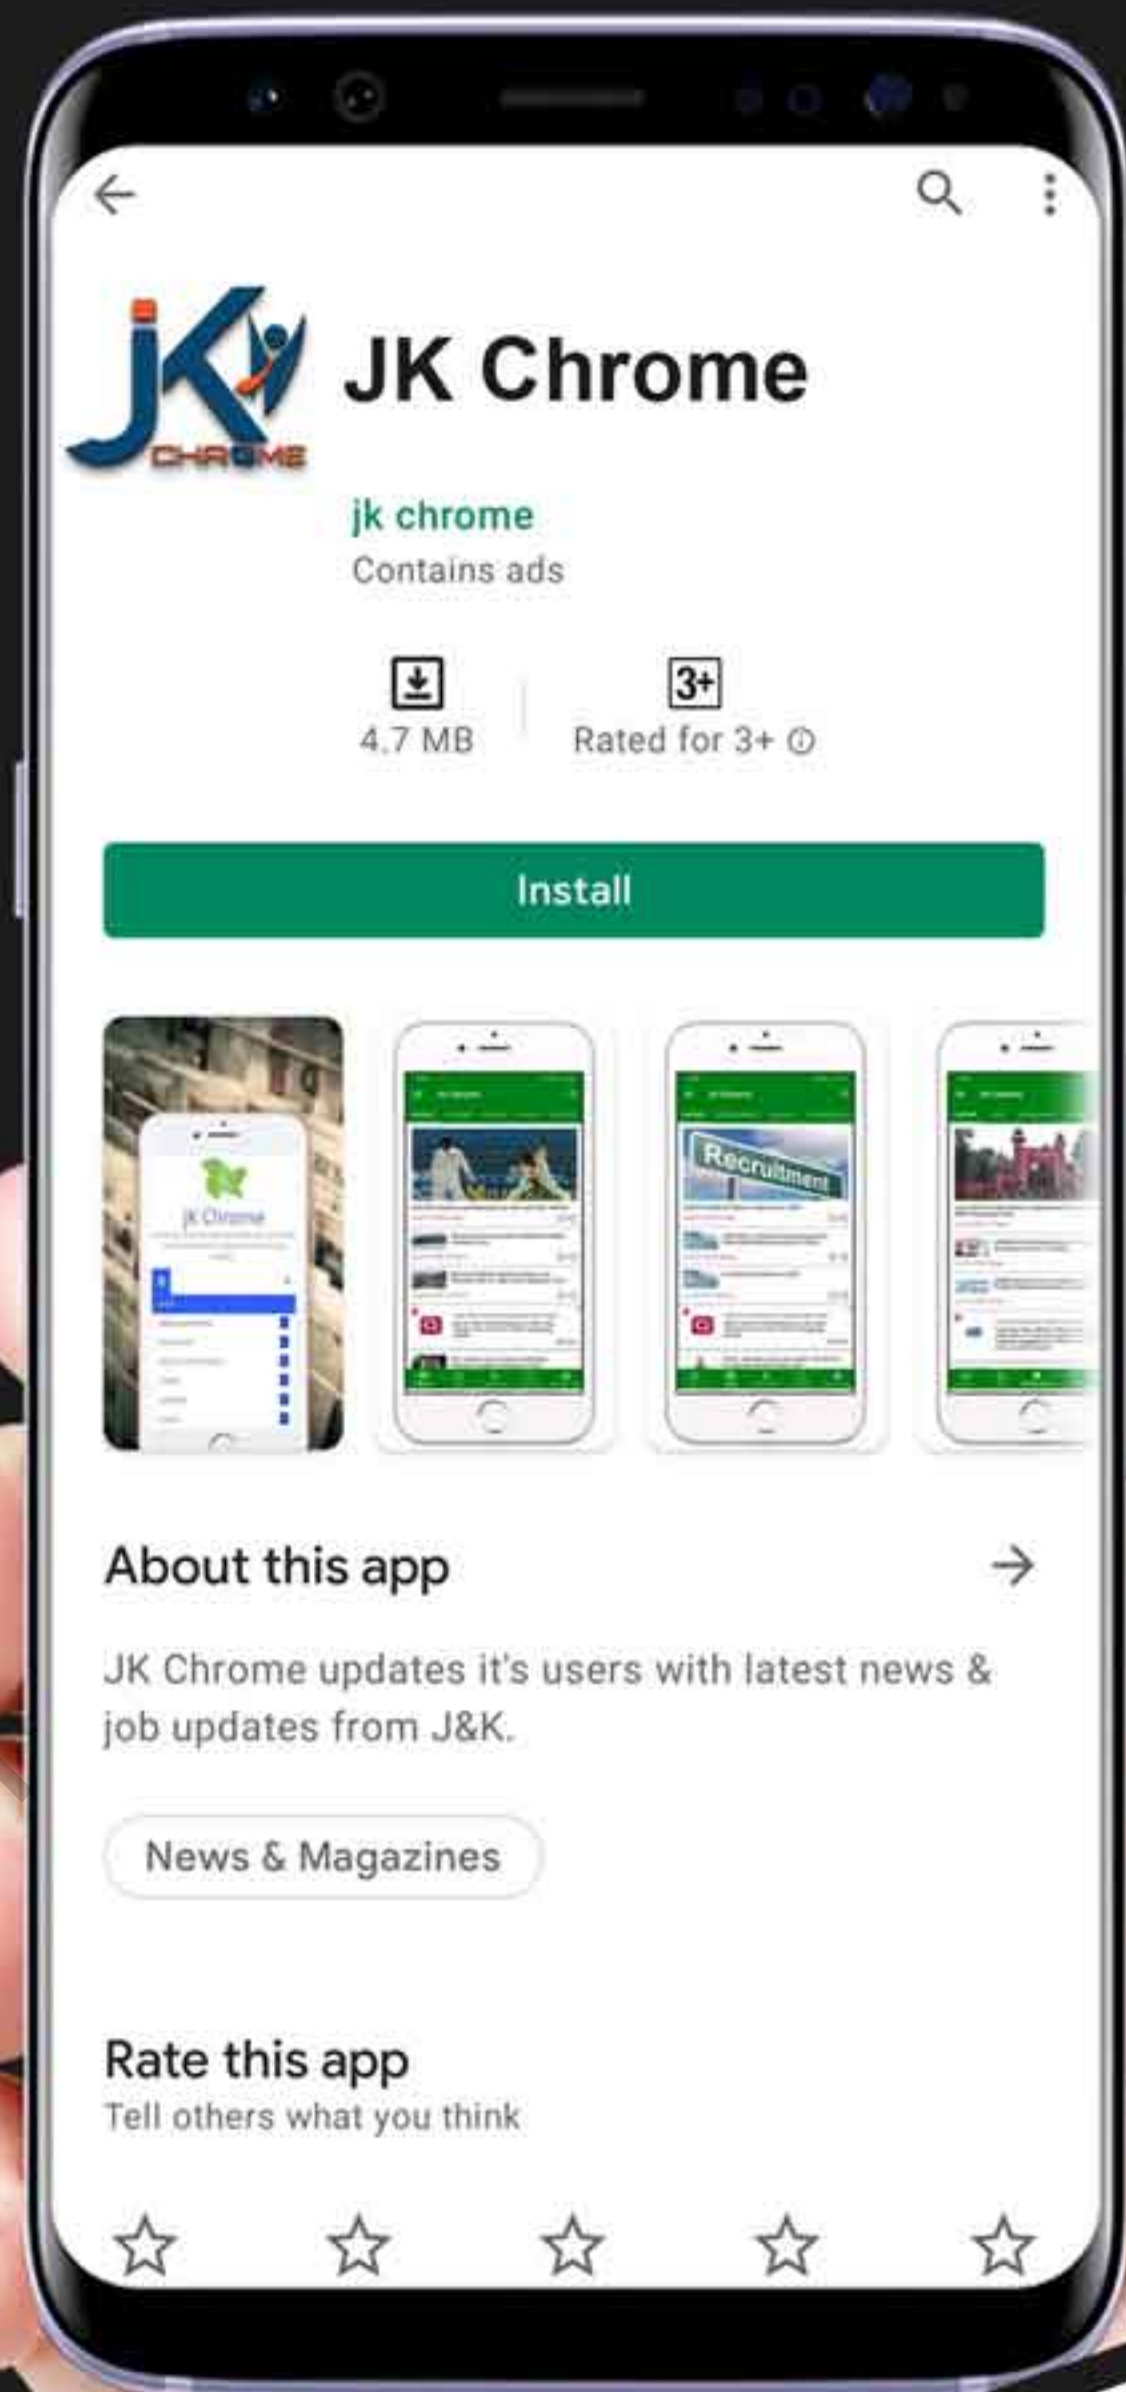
JK CHROME

JK Chrome

jk chrome
Contains ads

4.7 MB

3+
Rated for 3+

Install

JK Chrome

Recruitment

About this app

JK Chrome updates it's users with latest news & job updates from J&K.

News & Magazines

Rate this app
Tell others what you think